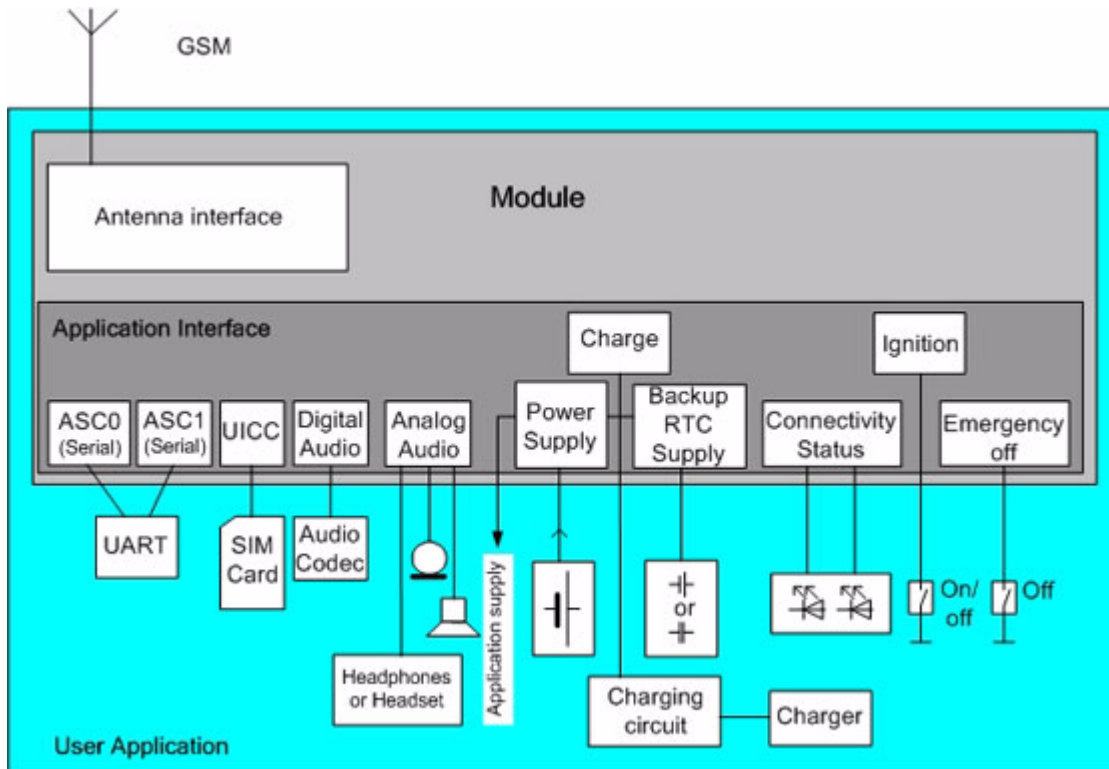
GSM

Module

Antenna interface

Application Interface

Charge

Ignition

ASC0 (Serial)

ASC1 (Serial)

UICC

Digital Audio

Analog Audio

Power Supply

Backup RTC Supply

Connectivity Status

Emergency off

UART

SIM Card

Audio Codec

Application supply

or

On/ off

Off

Headphones or Headset

Charging circuit

Charger

User Application